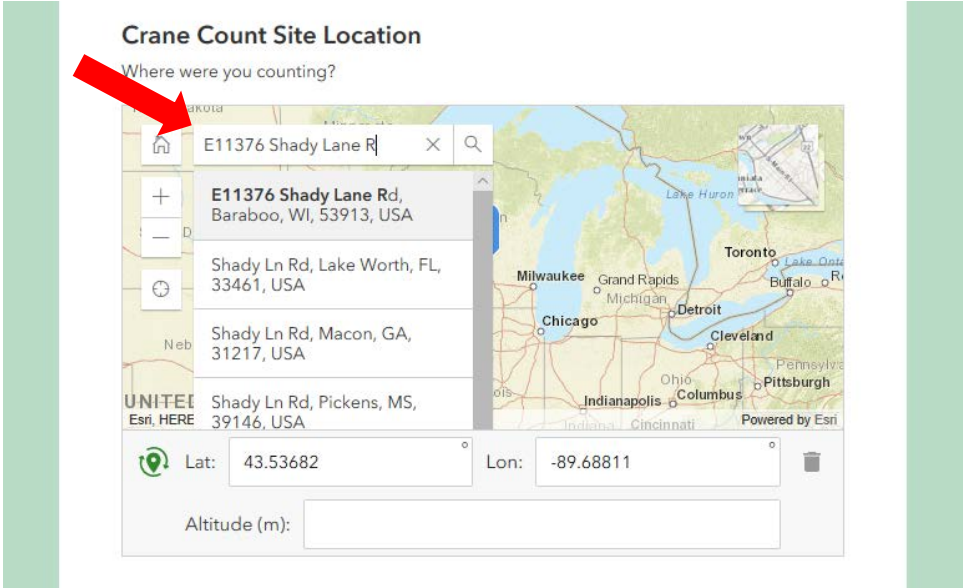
Crane Count Site Location

Where were you counting?

E11376 Shady Lane R

E11376 Shady Lane Rd, Baraboo, WI, 53913, USA

Shady Ln Rd, Lake Worth, FL, 33461, USA

Shady Ln Rd, Macon, GA, 31217, USA

Shady Ln Rd, Pickens, MS, 39146, USA

Lake Huron

Toronto

Lake Ont

Milwaukee

Grand Rapids

Buffalo

Michigan

Detroit

Chicago

Cleveland

Neb

Pennsylv

Ohio

Pittsburgh

UNITED

Indianapolis

Columbus

Esri, HERE

Cincinnati

Powered by Esri

Lat: 43.53682

Lon: -89.68811

Altitude (m):